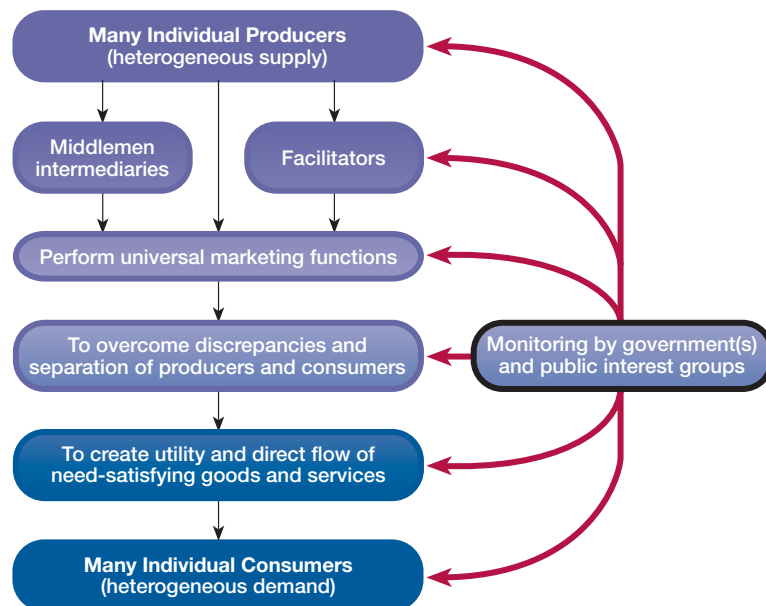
Many Individual Producers
(heterogeneous supply)

Middlemen
intermediaries

Facilitators

Perform universal marketing functions

To overcome discrepancies and separation of producers and consumers

Monitoring by government(s) and public interest groups

To create utility and direct flow of need-satisfying goods and services

Many Individual Consumers
(heterogeneous demand)